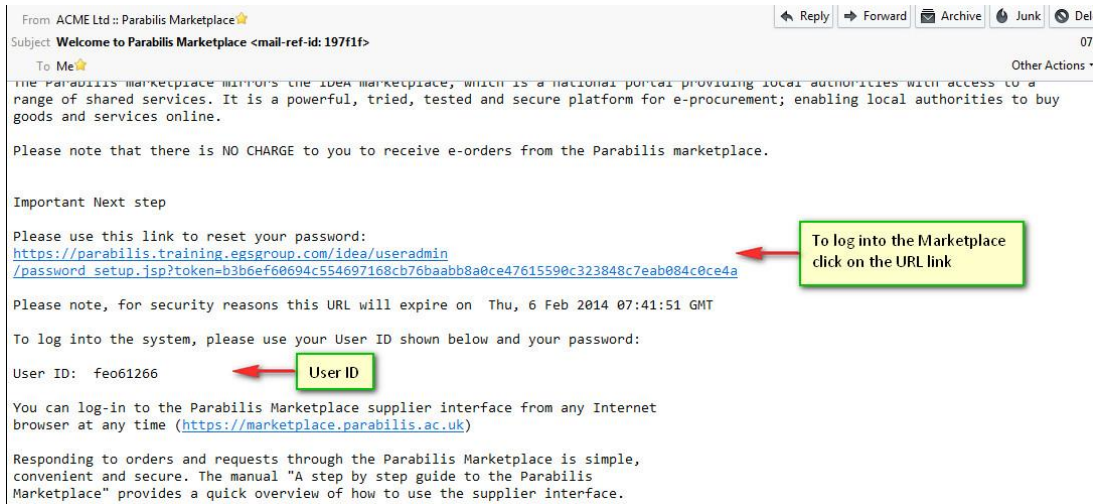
From ACME Ltd :: Parabilis Marketplace

Reply Forward Archive Junk Del

Subject Welcome to Parabilis Marketplace <mail-ref-id: 197f1f>

07

To Me

Other Actions

The Parabilis marketplace mirrors the IDEA marketplace, which is a national portal providing local authorities with access to a range of shared services. It is a powerful, tried, tested and secure platform for e-procurement; enabling local authorities to buy goods and services online.

Please note that there is NO CHARGE to you to receive e-orders from the Parabilis marketplace.

Important Next step

Please use this link to reset your password:
https://parabilis.training.egsgroup.com/idea/useradmin/password_setup.jsp?token=b3b6ef60694c554697168cb76baabb8a0ce47615590c323848c7eab084c0ce4a

To log into the Marketplace click on the URL link

Please note, for security reasons this URL will expire on Thu, 6 Feb 2014 07:41:51 GMT

To log into the system, please use your User ID shown below and your password:

User ID: feo61266

User ID

You can log-in to the Parabilis Marketplace supplier interface from any Internet browser at any time (https://marketplace.parabilis.ac.uk)

Responding to orders and requests through the Parabilis Marketplace is simple, convenient and secure. The manual "A step by step guide to the Parabilis Marketplace" provides a quick overview of how to use the supplier interface.